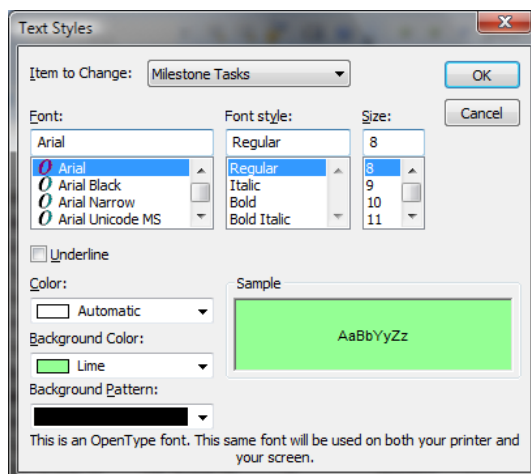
Text Styles

Item to Change: Milestone Tasks

OK

Cancel

Font:
Arial
Arial
Arial Black
Arial Narrow
Arial Unicode MS

Font style:
Regular
Regular
Italic
Bold
Bold Italic

Size:
8
8
9
10
11

Underline

Color:
Automatic

Background Color:
Lime

Background Pattern:

Sample
AaBbYyZz

This is an OpenType font. This same font will be used on both your printer and your screen.